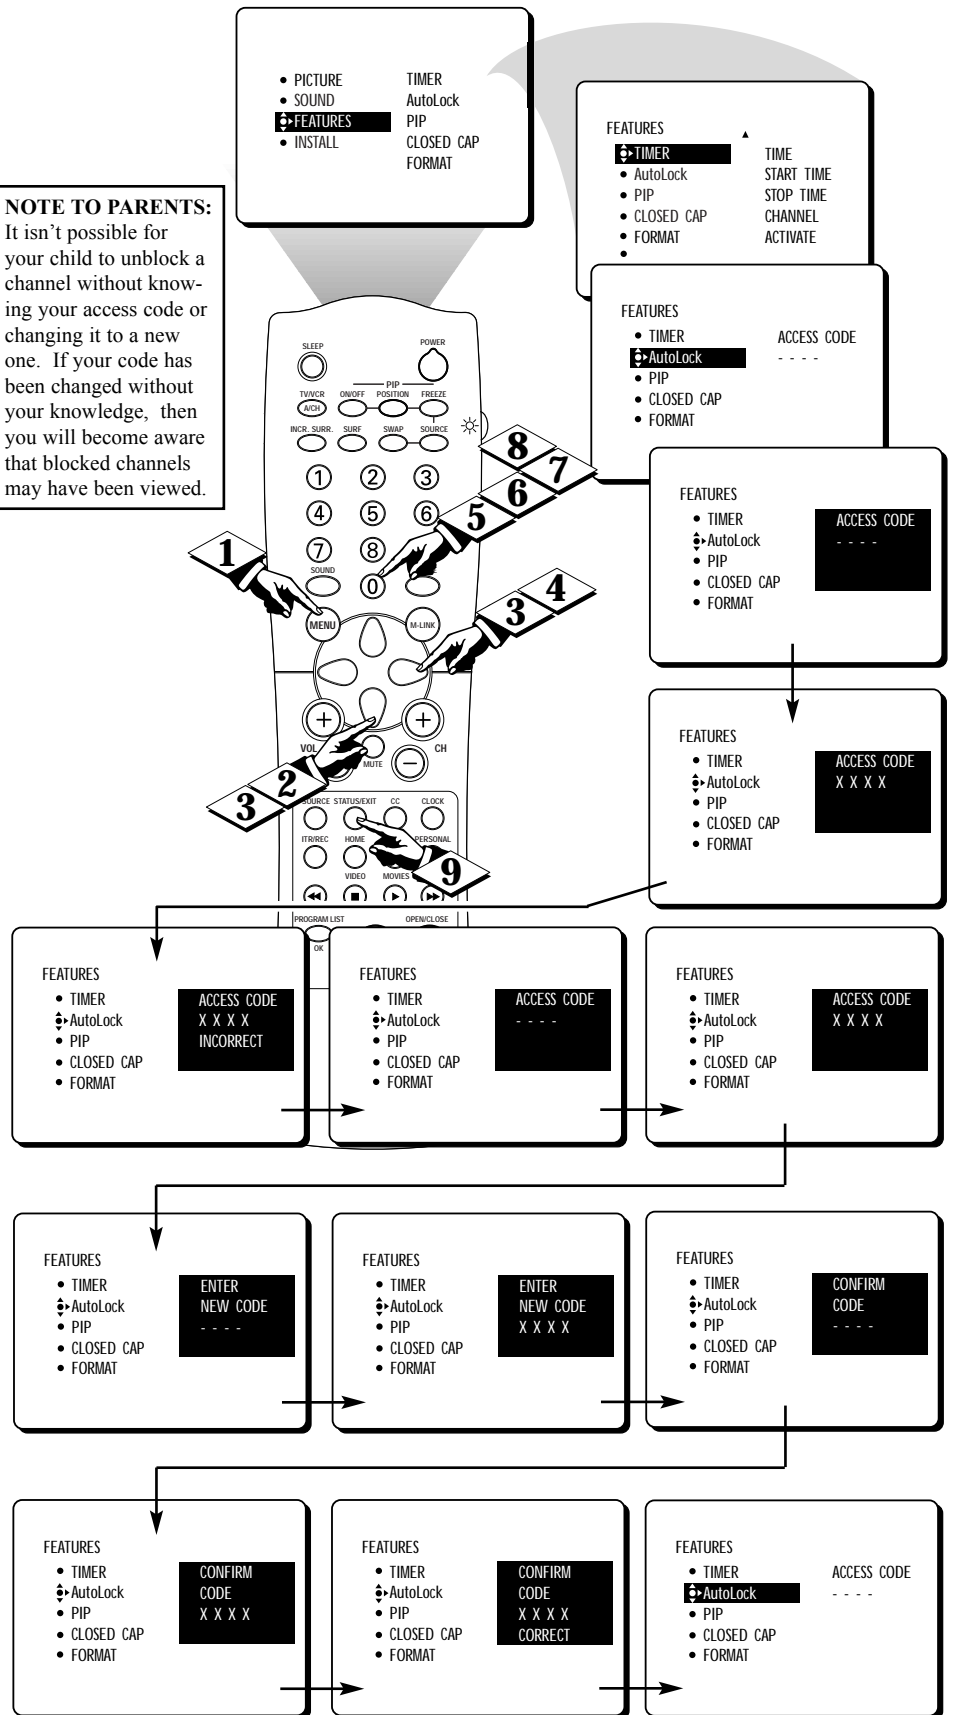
• PICTURE
• SOUND
FEATURES
• INSTALL

TIMER
AutoLock
PIP
CLOSED CAP
FORMAT

NOTE TO PARENTS: It isn't possible for your child to unblock a channel without knowing your access code or changing it to a new one. If your code has been changed without your knowledge, then you will become aware that blocked channels may have been viewed.

FEATURES
TIMER
• AutoLock
• PIP
• CLOSED CAP
• FORMAT
•

TIME
START TIME
STOP TIME
CHANNEL
ACTIVATE

FEATURES
• TIMER
AutoLock
• PIP
• CLOSED CAP
• FORMAT

ACCESS CODE
- - - -

SLEEP
POWER
TV/VCR
A/CH
PIP
ON/OFF
POSITION
FREEZE
INCR. SURR.
SURF
SWAP
SOURCE
1 2 3
4 5 6
7 8
SOUND
0
MENU
M-LINK
VOL
CH
MUTE
SOURCE
STATUS/EXIT
CC
CLOCK
ITR/REC
HOME
PERSONAL
VIDEO
MOVIES
PROGRAM LIST
OK
OPEN/CLOSE

1
2
3
3
4
5
6
7
8
9

FEATURES
• TIMER
AutoLock
• PIP
• CLOSED CAP
• FORMAT

ACCESS CODE
- - - -

FEATURES
• TIMER
AutoLock
• PIP
• CLOSED CAP
• FORMAT

ACCESS CODE
X X X X

FEATURES
• TIMER
AutoLock
• PIP
• CLOSED CAP
• FORMAT

ACCESS CODE
X X X X
INCORRECT

FEATURES
• TIMER
AutoLock
• PIP
• CLOSED CAP
• FORMAT

ACCESS CODE
- - - -

FEATURES
• TIMER
AutoLock
• PIP
• CLOSED CAP
• FORMAT

ACCESS CODE
X X X X

FEATURES
• TIMER
AutoLock
• PIP
• CLOSED CAP
• FORMAT

ENTER
NEW CODE
- - - -

FEATURES
• TIMER
AutoLock
• PIP
• CLOSED CAP
• FORMAT

ENTER
NEW CODE
X X X X

FEATURES
• TIMER
AutoLock
• PIP
• CLOSED CAP
• FORMAT

CONFIRM
CODE
- - - -

FEATURES
• TIMER
AutoLock
• PIP
• CLOSED CAP
• FORMAT

CONFIRM
CODE
X X X X

FEATURES
• TIMER
AutoLock
• PIP
• CLOSED CAP
• FORMAT

CONFIRM
CODE
X X X X
CORRECT

FEATURES
• TIMER
AutoLock
• PIP
• CLOSED CAP
• FORMAT

ACCESS CODE
- - - -